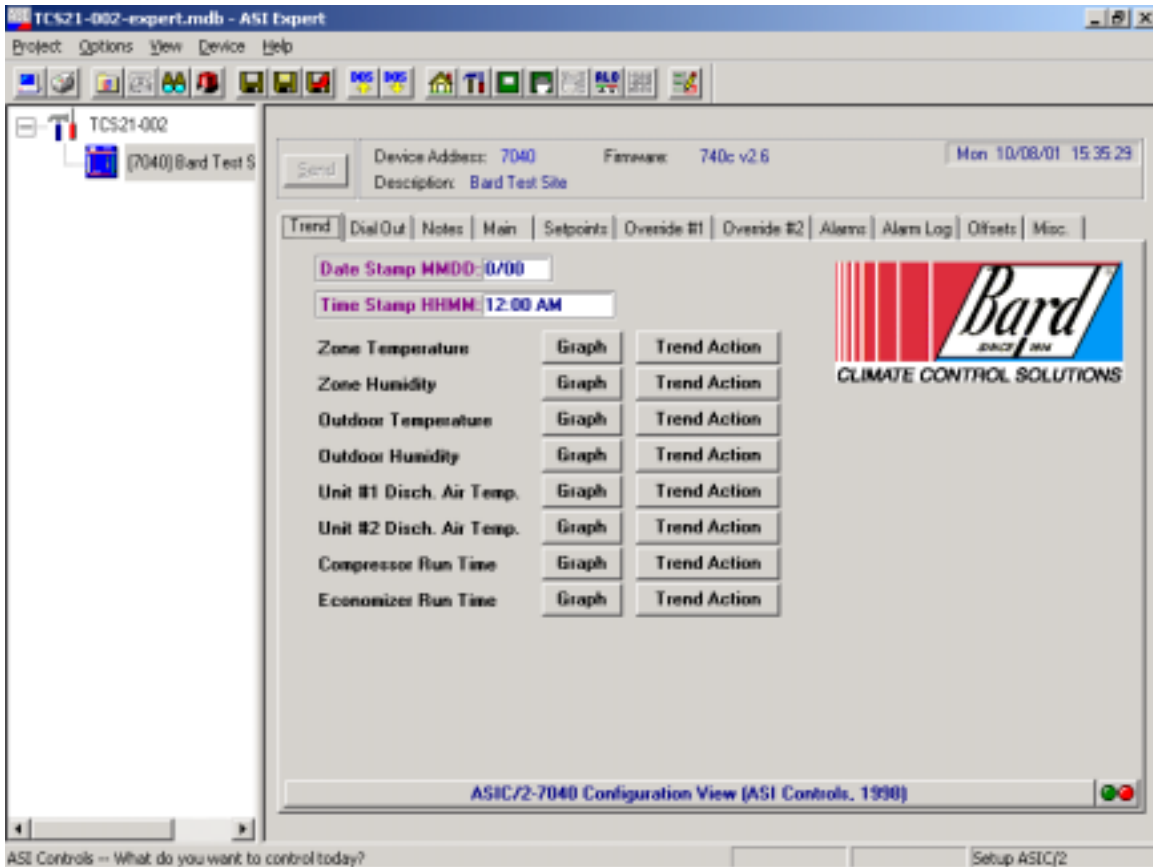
TCS21-002-expert.mdb - ASI Expert

Project Options View Device Help

TCS21-002
[7040] Bard Test S

Send
Device Address: 7040
Description: Bard Test Site
Firmware: 740c v2.6
Mon 10/08/01 15:35:29

Trend | Dial Out | Notes | Main | Setpoints | Override #1 | Override #2 | Alarms | Alarm Log | Offsets | Misc.

Date Stamp MMDD: 0/00
Time Stamp HHMM: 12:00 AM

Bard
CLIMATE CONTROL SOLUTIONS

| | | |
|---|---|---|
| Zone Temperature | Graph | Trend Action |
| Zone Humidity | Graph | Trend Action |
| Outdoor Temperature | Graph | Trend Action |
| Outdoor Humidity | Graph | Trend Action |
| Unit #1 Disch. Air Temp. | Graph | Trend Action |
| Unit #2 Disch. Air Temp. | Graph | Trend Action |
| Compressor Run Time | Graph | Trend Action |
| Economizer Run Time | Graph | Trend Action |

ASIC/2-7040 Configuration View (ASI Controls, 1998)

ASI Controls -- What do you want to control today?
Setup ASIC/2